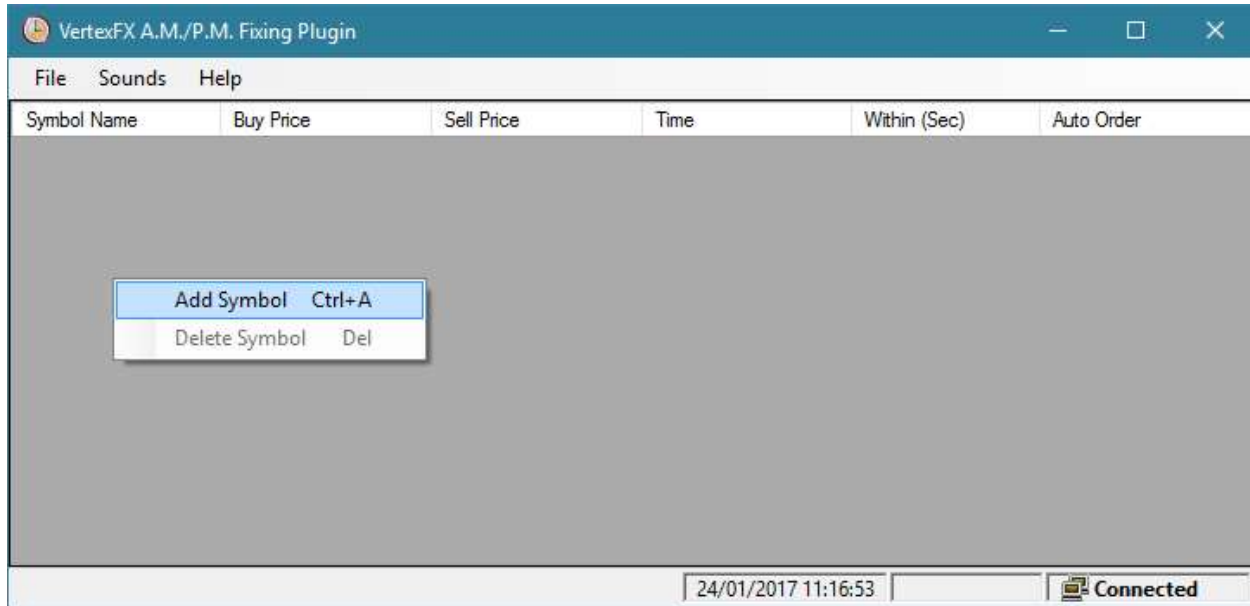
VertexFX A.M./P.M. Fixing Plugin

File Sounds Help

| Symbol Name | Buy Price | Sell Price | Time | Within (Sec) | Auto Order |
|---|---|---|---|---|---|

Add Symbol Ctrl+A
Delete Symbol Del

24/01/2017 11:16:53

Connected